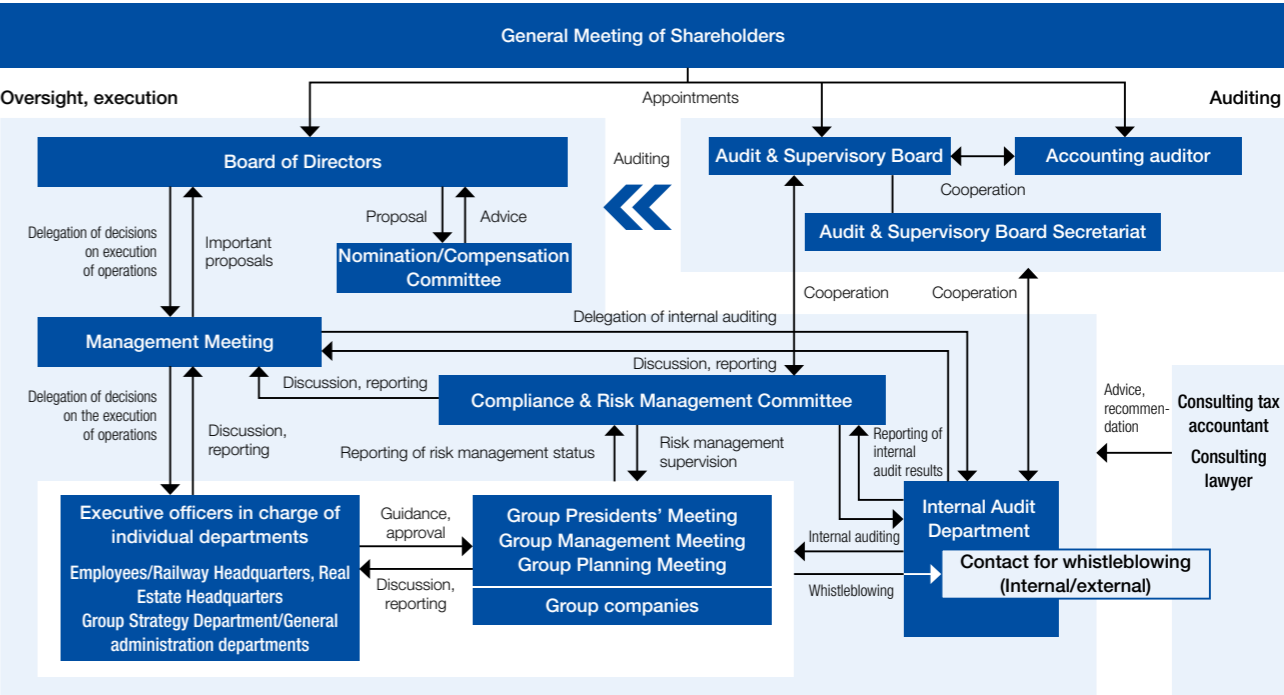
General Meeting of Shareholders

Oversight, execution

Appointments

Auditing

Board of Directors

Auditing

Audit & Supervisory Board

Accounting auditor

Cooperation

Audit & Supervisory Board Secretariat

Delegation of decisions on execution of operations

Important proposals

Proposal

Advice

Nomination/Compensation Committee

Cooperation

Cooperation

Delegation of internal auditing

Management Meeting

Discussion, reporting

Discussion, reporting

Compliance & Risk Management Committee

Advice, recommendation

Consulting tax accountant

Consulting lawyer

Delegation of decisions on the execution of operations

Discussion, reporting

Reporting of risk management status

Risk management supervision

Reporting of internal audit results

Executive officers in charge of individual departments

Employees/Railway Headquarters, Real Estate Headquarters

Group Strategy Department/General administration departments

Guidance, approval

Discussion, reporting

Group Presidents' Meeting
Group Management Meeting
Group Planning Meeting

Group companies

Internal auditing

Whistleblowing

Internal Audit Department

Contact for whistleblowing (Internal/external)